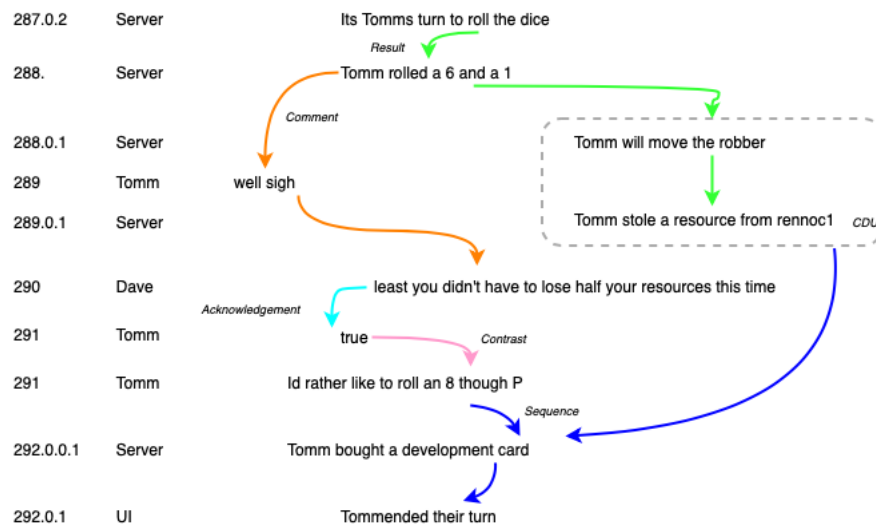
287.0.2 Server Its Tomms turn to roll the dice

Result

288. Server Tomm rolled a 6 and a 1

Comment

288.0.1 Server

Tomm will move the robber

289 Tomm well sigh

289.0.1 Server

Tomm stole a resource from rennoc1

CDU

290 Dave least you didn't have to lose half your resources this time

Acknowledgement

291 Tomm true

Contrast

291 Tomm Id rather like to roll an 8 though P

Sequence

292.0.0.1 Server Tomm bought a development card

292.0.1 UI Tommended their turn